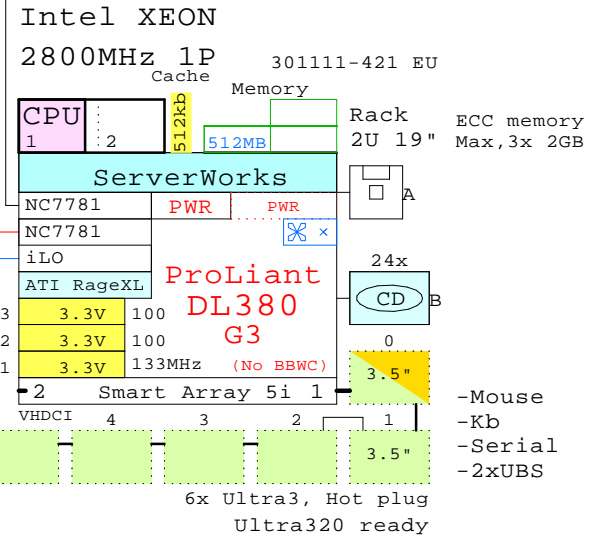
Intel XEON
2800MHz 1P
301111-421 EU
Cache
Memory
CPU
1
2
512kb
512MB
Rack
2U 19"
ECC memory
Max,3x 2GB
ServerWorks
A
NC7781
PWR
PWR
NC7781
×
iLO
24x
ATI RageXL
ProLiant
DL380
G3
CD
B
3
3.3V
100
2
3.3V
100
1
3.3V
133MHz
(No BBWC)
0
2
Smart Array 5i
1
3.5"
-Mouse
VHDCI
4
3
2
1
-Kb
3.5"
-Serial
-2xUBS
6x Ultra3, Hot plug
Ultra320 ready